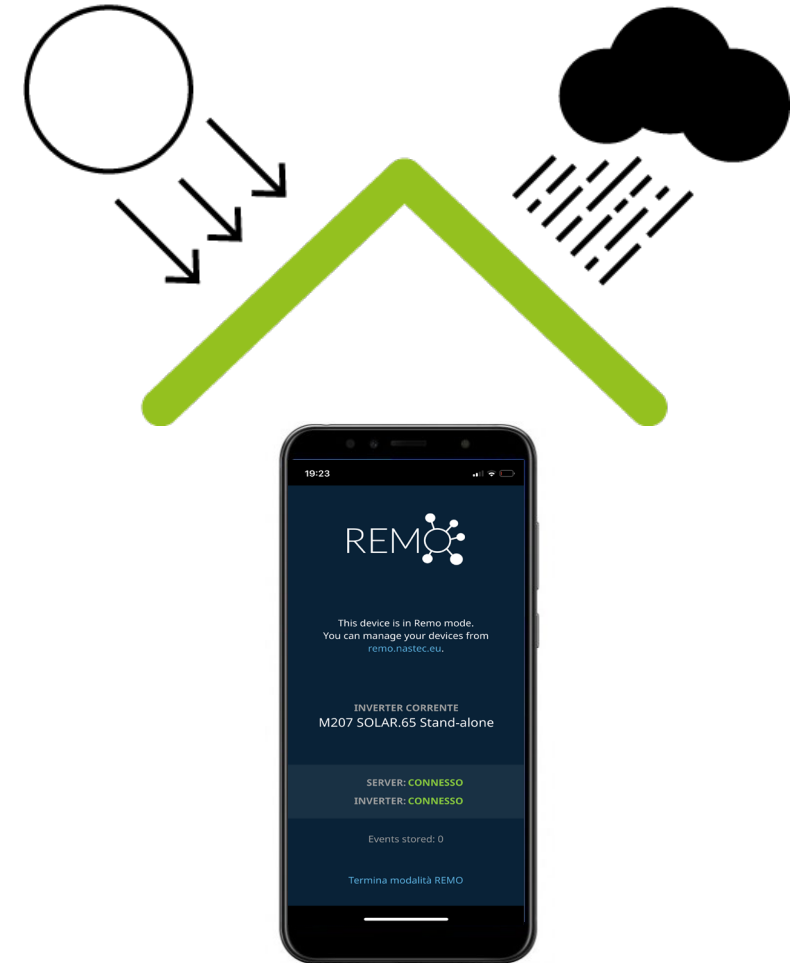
19:23

REMO

This device is in Remo mode.
You can manage your devices from remo.nastec.eu.

INVERTER CORRENTE
M207 SOLAR.65 Stand-alone

SERVER: CONNESSO
INVERTER: CONNESSO

Events stored: 0

Termina modalità REMO